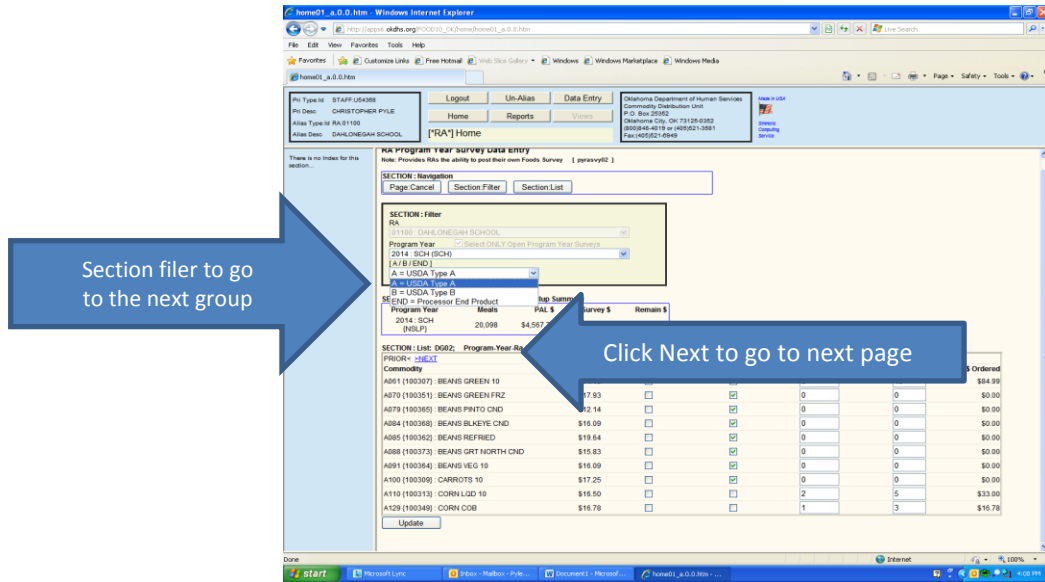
home01_a.0.0.htm - Windows Internet Explorer

http://appsk.okdhs.org/FOOD00_OK/home/home01_a.0.0.htm

Live Search

File Edit View Favorites Tools Help

Favorites Customize Links Free Hotmail Web Slice Gallery Windows Windows Marketplace Windows Media

home01_a.0.0.htm

Page Safety Tools

Pri Type:Id STAFF:U64388
Pri Desc CHRISTOPHER PYLE
Alias Type:Id RA:01100
Alias Desc DAHLONEGAH SCHOOL

Logout Un-Alias Data Entry
Home Reports Views
[*RA*] Home

Oklahoma Department of Human Services
Commodity Distribution Unit
P.O. Box 25352
Oklahoma City, OK 73125-0352
(800)848-4019 or (405)521-3581
Fax:(405)521-6949

Made in USA
Simmons Computing Service

There is no Index for this section...

RA Program Year Survey Data Entry
Note: Provides RAs the ability to post their own Foods Survey [ pyrasvy02 ]

SECTION : Navigation
Page:Cancel Section:Filter Section:List

SECTION : Filter
RA
01100 : DAHLONEGAH SCHOOL
Program Year Select ONLY Open Program Year Surveys
2014 : SCH (SCH)
[ A / B / END ]
A = USDA Type A
A = USDA Type A
B = USDA Type B
END = Processor End Product

Section filer to go to the next group

SE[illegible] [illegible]lup Summ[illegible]

| Program Year | Meals | PAL $ | Survey $ | Remain $ |
|---|---|---|---|---|
| 2014 : SCH (NSLP) | 20,098 | $4,567 | | |

SECTION : List: DG02; Program-Year-Ra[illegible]
PRIOR< >NEXT

Click Next to go to next page

| Commodity | | | | | | $ Ordered |
|---|---|---|---|---|---|---|
| A061 (100307) : BEANS GREEN 10 | | | | | | $84.99 |
| A070 (100351) : BEANS GREEN FRZ | $17.93 | | | 0 | 0 | $0.00 |
| A079 (100365) : BEANS PINTO CND | $12.14 | | | 0 | 0 | $0.00 |
| A084 (100368) : BEANS BLKEYE CND | $16.09 | | | 0 | 0 | $0.00 |
| A085 (100362) : BEANS REFRIED | $19.64 | | | 0 | 0 | $0.00 |
| A088 (100373) : BEANS GRT NORTH CND | $15.83 | | | 0 | 0 | $0.00 |
| A091 (100364) : BEANS VEG 10 | $16.09 | | | 0 | 0 | $0.00 |
| A100 (100309) : CARROTS 10 | $17.25 | | | 0 | 0 | $0.00 |
| A110 (100313) : CORN LQD 10 | $16.50 | | | 2 | 5 | $33.00 |
| A129 (100349) : CORN COB | $16.78 | | | 1 | 3 | $16.78 |

Update

Done Internet 100%

start Microsoft Lync Inbox - Mailbox - Pyle... Document1 - Microsof... home01_a.0.0.htm - ... 4:08 PM